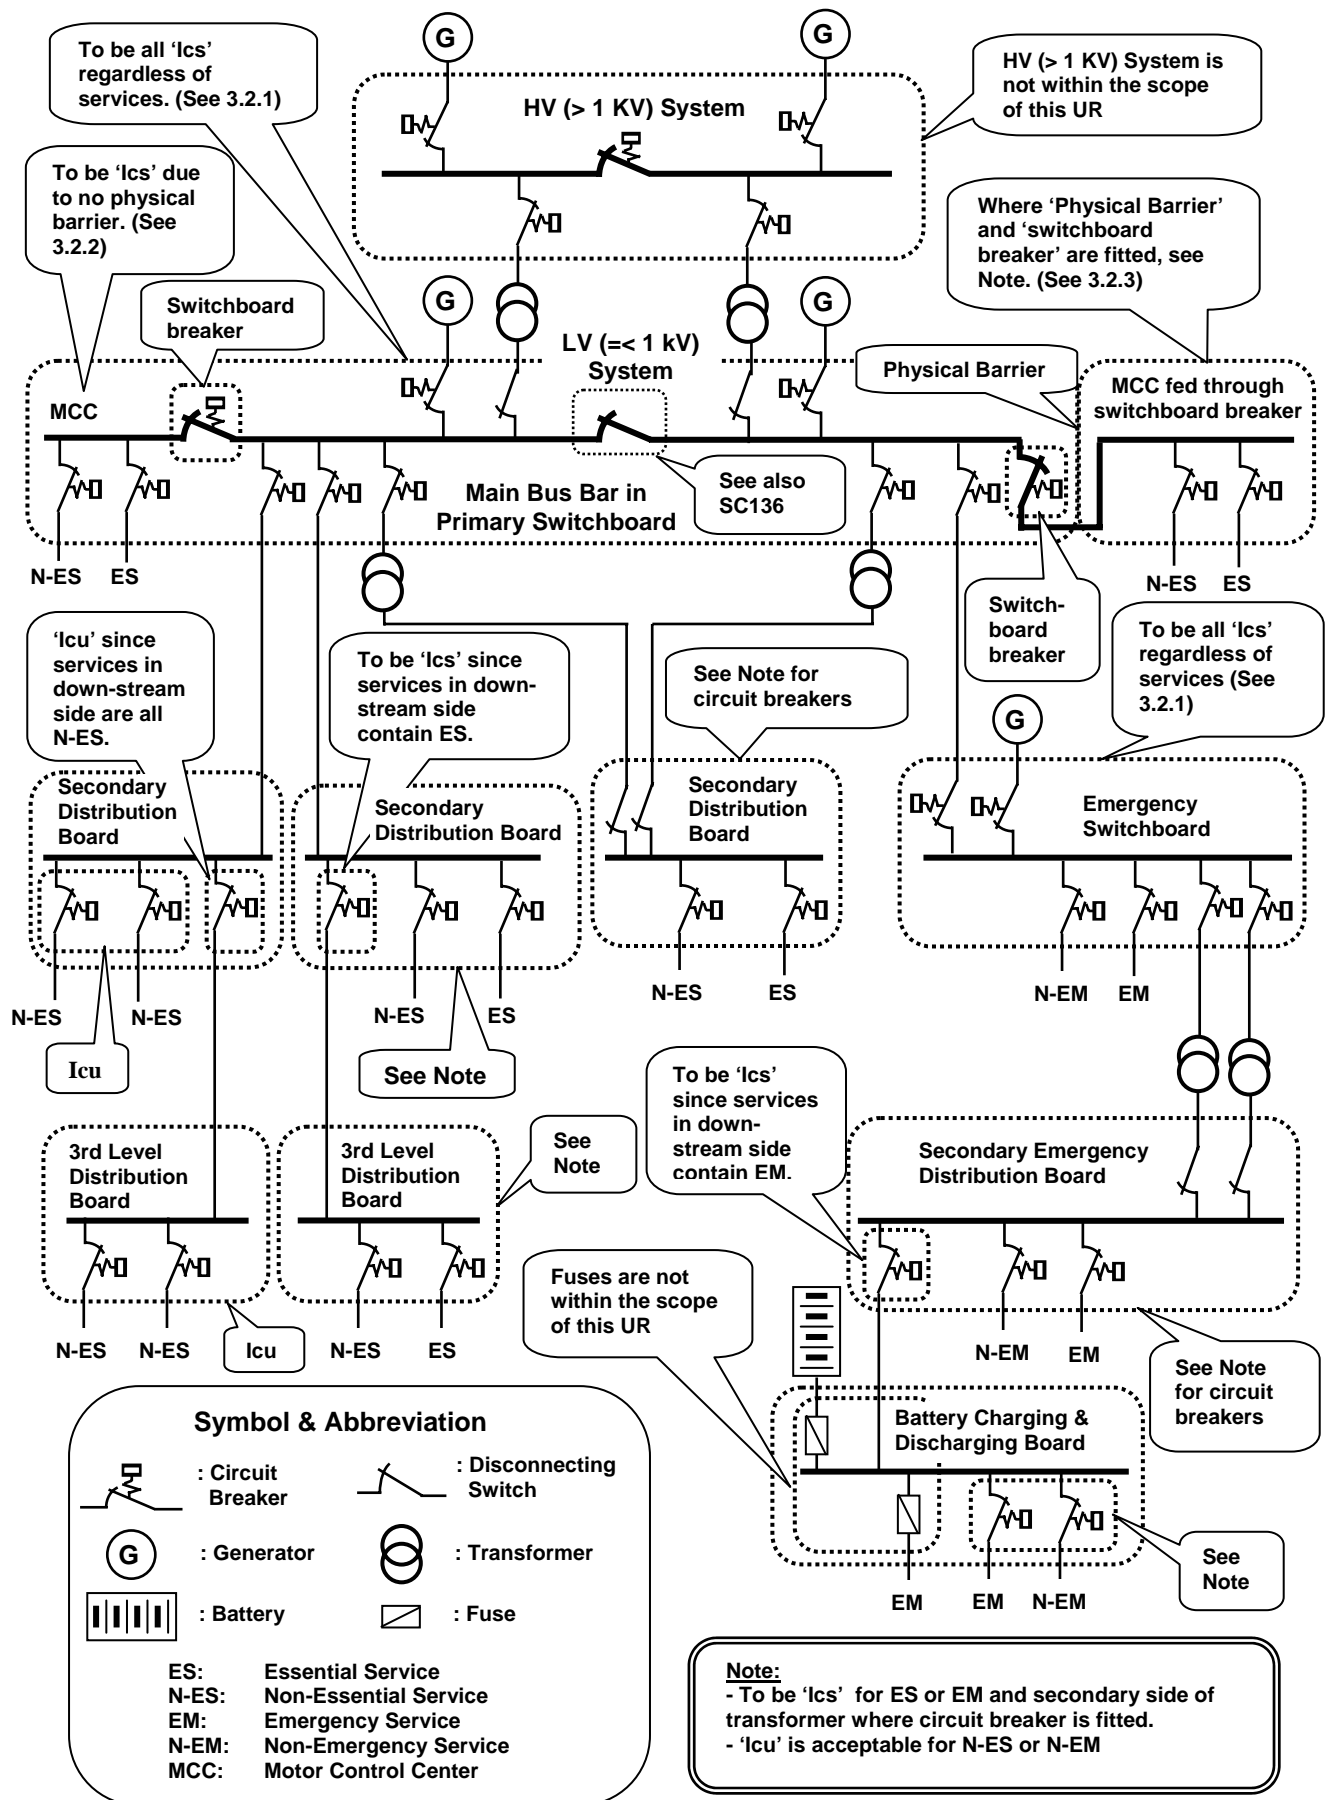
To be all 'Ics' regardless of services. (See 3.2.1)

G

G

HV (> 1 KV) System

HV (> 1 KV) System is not within the scope of this UR

To be 'Ics' due to no physical barrier. (See 3.2.2)

Where 'Physical Barrier' and 'switchboard breaker' are fitted, see Note. (See 3.2.3)

Switchboard breaker

G

G

LV (=< 1 kV) System

Physical Barrier

MCC fed through switchboard breaker

MCC

Main Bus Bar in Primary Switchboard

See also SC136

N-ES ES

N-ES ES

Switch-board breaker

'Icu' since services in down-stream side are all N-ES.

To be 'Ics' since services in down-stream side contain ES.

See Note for circuit breakers

To be all 'Ics' regardless of services (See 3.2.1)

G

Secondary Distribution Board

Secondary Distribution Board

Secondary Distribution Board

Emergency Switchboard

N-ES N-ES

N-ES ES

N-ES ES

N-EM EM

Icu

See Note

To be 'Ics' since services in down-stream side contain EM.

3rd Level Distribution Board

3rd Level Distribution Board

See Note

Secondary Emergency Distribution Board

N-ES N-ES Icu N-ES ES

Fuses are not within the scope of this UR

N-EM EM

See Note for circuit breakers

Battery Charging & Discharging Board

EM EM N-EM

See Note

Symbol & Abbreviation

: Circuit Breaker

: Disconnecting Switch

: Generator

: Transformer

: Battery

: Fuse

ES: Essential Service
N-ES: Non-Essential Service
EM: Emergency Service
N-EM: Non-Emergency Service
MCC: Motor Control Center

Note:
- To be 'Ics' for ES or EM and secondary side of transformer where circuit breaker is fitted.
- 'Icu' is acceptable for N-ES or N-EM